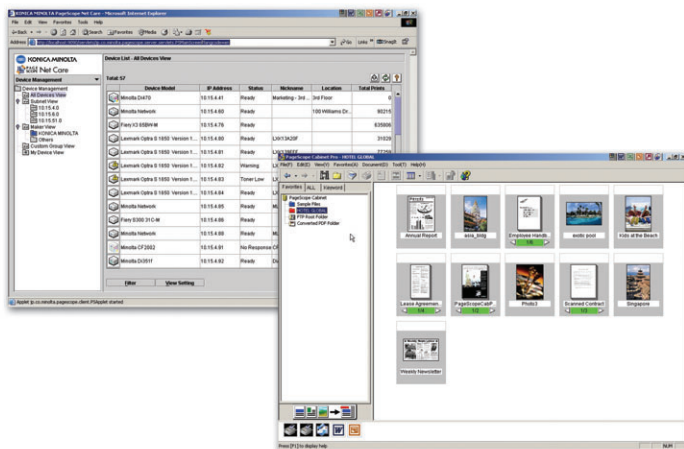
KONICA MINOLTA PageScope Net Care - Microsoft Internet Explorer

File Edit View Favorites Tools Help

Back Search Favorites Media

Address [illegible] Go Links SnagIt

KONICA MINOLTA
PAGE SCOPE Net Care

Device Management

Device Management
All Devices View
SubnetView
10.15.4.0
10.15.6.0
10.15.51.0
Maker View
KONICA MINOLTA
Others
Custom Group View
My Device View

Device List - All Devices View

Total: 57

| Device Model | IP Address | Status | Nickname | Location | Total Prints |
|---|---|---|---|---|---|
| Minolta Di470 | 10.15.4.41 | Ready | Marketing - 3rd ... | 3rd Floor | 0 |
| Minolta Network | 10.15.4.60 | Ready | | 100 Williams Dr... | 90215 |
| Fiery X3 65BW-M | 10.15.4.76 | Ready | | | 635806 |
| Lexmark Optra S 1650 Version 1... | 10.15.4.80 | Ready | LXn13A20F | | 31026 |
| Lexmark Optra S 1650 Version 1... | 10.15.4.81 | Ready | | | |
| Lexmark Optra S 1650 Version 1... | 10.15.4.82 | Warning | Lx | | |
| Lexmark Optra S 1650 Version 1... | 10.15.4.83 | Toner Low | Lx | | |
| Lexmark Optra S 1650 Version 1... | 10.15.4.84 | Ready | Lx | | |
| Minolta Network | 10.15.4.85 | Ready | M | | |
| Fiery S300 31C-M | 10.15.4.86 | Ready | | | |
| Minolta Network | 10.15.4.88 | Ready | M | | |
| Minolta CF2002 | 10.15.4.91 | No Response | CF | | |
| Minolta Di351f | 10.15.4.92 | Ready | Di | | |

Filter View Setting

Applet jp.co.minolta.pagescope.client.PSApplet started

PageScope Cabinet Pro - HOTEL GLOBAL

File(F) Edit(E) View(V) Favorites(A) Document(D) Tool(T) Help(H)

Favorites ALL Keyword

PageScope Cabinet
Sample Files
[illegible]
PTP Root Folder
Converted PDF Folder

Annual Report
asia_mtg
Employee Handb...
exotic pool
Kids at the Beach
Lease Agreemen...
PageScopeCabP...
Photo3
Scanned Contract
Singapore
Weekly Newsletter

Press [F1] to display help

NUM